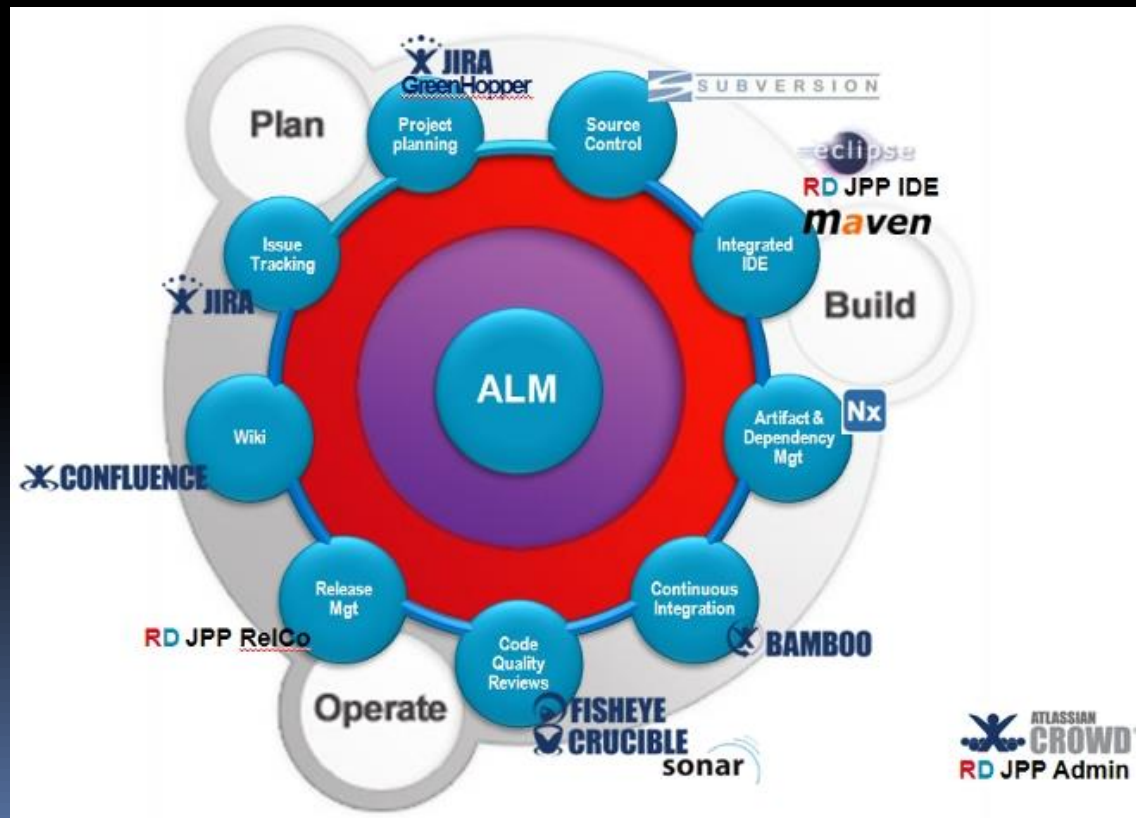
JIRA
GreenHopper
SUBVERSION
Plan
Project planning
Source Control
eclipse
RD JPP IDE
maven
Issue Tracking
Integrated IDE
JIRA
Build
ALM
Wiki
Artifact & Dependency Mgt
Nx
CONFLUENCE
Release Mgt
Continuous Integration
RD JPP RelCo
Code Quality Reviews
BAMBOO
Operate
FISHEYE
CRUCIBLE
sonar
ATLASSIAN
CROWD
RD JPP Admin